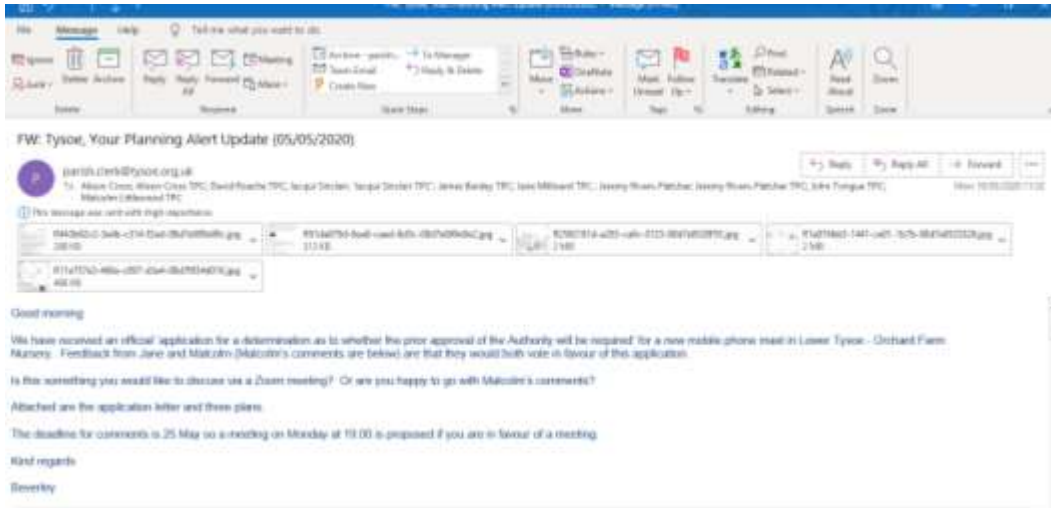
File Message Help Tell me what you want to do

Ignore Junk Delete Archive Reply Reply All Forward Meeting More Archive - parish... To Manager Team Email Reply & Delete Create New Move OneNote Actions Mark Unread Follow Up Translate Find Related Select Read Aloud Zoom

Delete Respond Quick Steps Move Tags Editing Speech Zoom

FW: Tysoe, Your Planning Alert Update (05/05/2020)

parish.clerk@tysoe.org.uk

To Alison Cross; Alison Cross TPC; David Roache TPC; Jacqui Sinclair; Jacqui Sinclair TPC; James Barley TPC; Jane Millward TPC; Jeremy Rivers-Fletcher; Jeremy Rivers-Fletcher TPC; John Tongue TPC; Malcolm Littlewood TPC

Reply Reply All Forward

Mon 18/05/2020 11:32

This message was sent with High importance.

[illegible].jpg 208 KB

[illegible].jpg 313 KB

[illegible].jpg 2 MB

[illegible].jpg 2 MB

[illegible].jpg 466 KB

Good morning

We have received an official 'application for a determination as to whether the prior approval of the Authority will be required' for a new mobile phone mast in Lower Tysoe - Orchard Farm Nursery. Feedback from Jane and Malcolm (Malcolm's comments are below) are that they would both vote in favour of this application.

Is this something you would like to discuss via a Zoom meeting? Or are you happy to go with Malcolm's comments?

Attached are the application letter and three plans.

The deadline for comments is 25 May so a meeting on Monday at 19.00 is proposed if you are in favour of a meeting.

Kind regards

Beverley